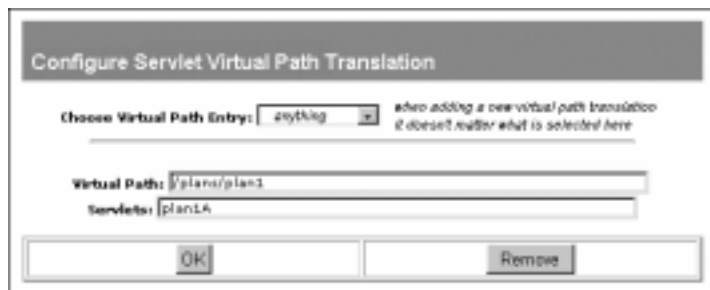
Configure Servlet Virtual Path Translation

Choose Virtual Path Entry: anything

when adding a new virtual path translation it doesn't matter what is selected here

Virtual Path: /plans/plan1

Servlets: plan1A

OK

Remove